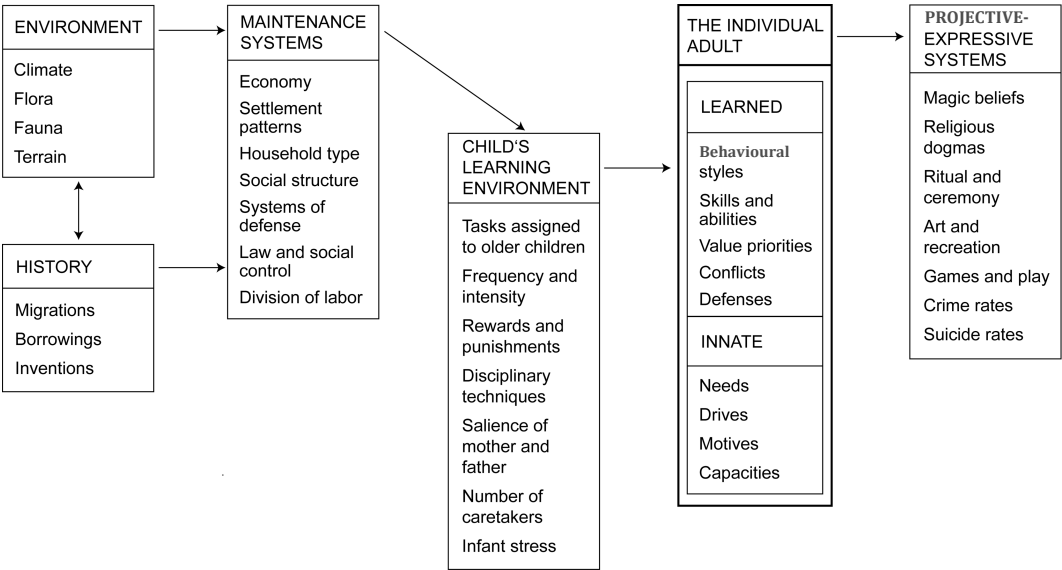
ENVIRONMENT

Climate
Flora
Fauna
Terrain

HISTORY

Migrations
Borrowings
Inventions

MAINTENANCE SYSTEMS

Economy
Settlement patterns
Household type
Social structure
Systems of defense
Law and social control
Division of labor

CHILD'S LEARNING ENVIRONMENT

Tasks assigned to older children
Frequency and intensity
Rewards and punishments
Disciplinary techniques
Salience of mother and father
Number of caretakers
Infant stress

THE INDIVIDUAL ADULT

LEARNED

Behavioural styles
Skills and abilities
Value priorities
Conflicts
Defenses

INNATE

Needs
Drives
Motives
Capacities

PROJECTIVE-EXPRESSIVE SYSTEMS

Magic beliefs
Religious dogmas
Ritual and ceremony
Art and recreation
Games and play
Crime rates
Suicide rates